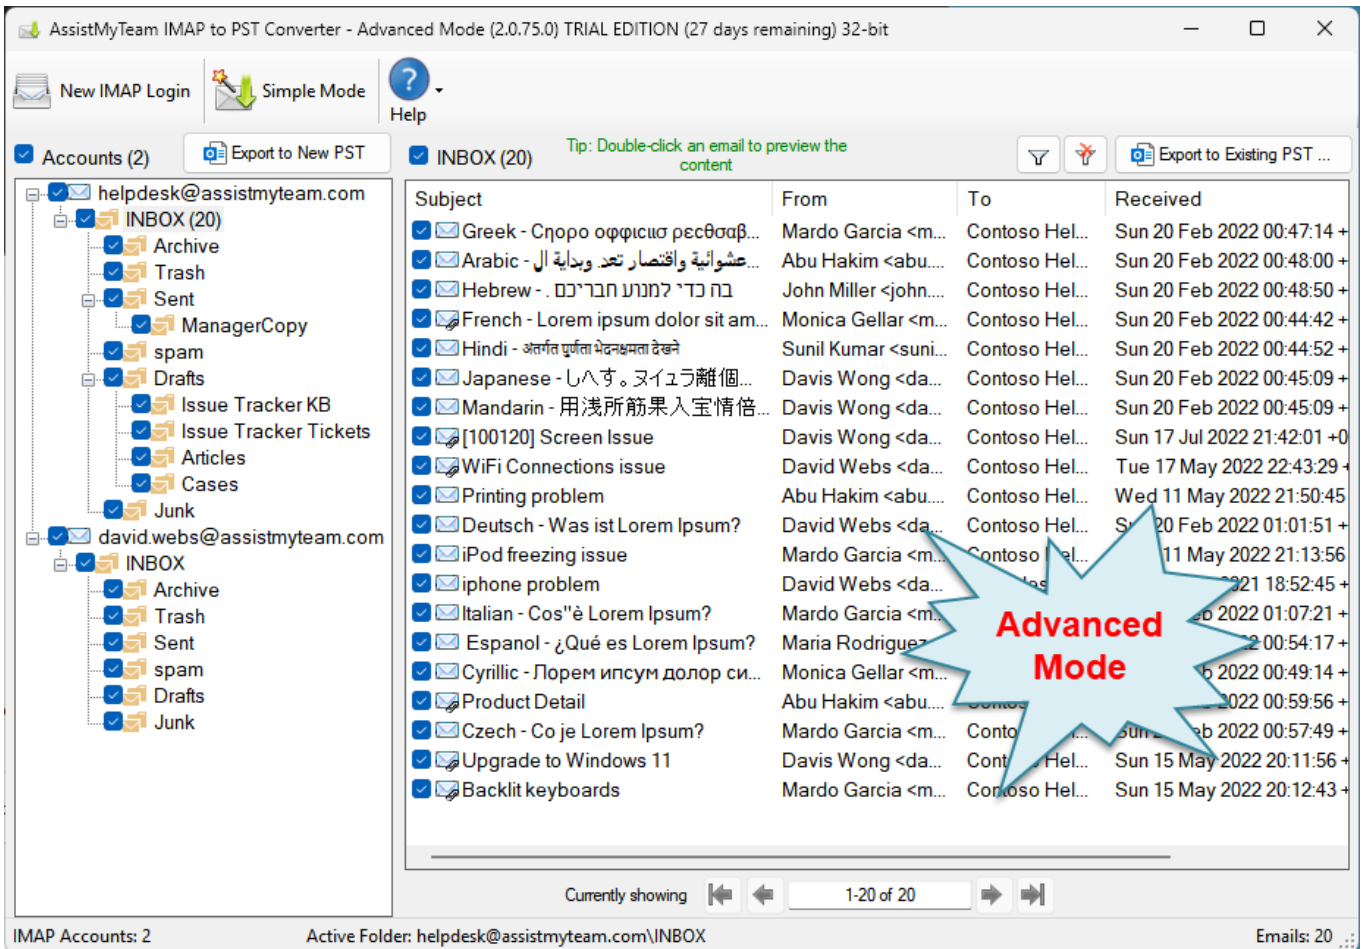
AssistMyTeam IMAP to PST Converter - Advanced Mode (2.0.75.0) TRIAL EDITION (27 days remaining) 32-bit

New IMAP Login
Simple Mode
Help

Accounts (2)
Export to New PST
INBOX (20)
Tip: Double-click an email to preview the content
Export to Existing PST ...

helpdesk@assistmyteam.com
INBOX (20)
Archive
Trash
Sent
ManagerCopy
spam
Drafts
Issue Tracker KB
Issue Tracker Tickets
Articles
Cases
Junk
david.webs@assistmyteam.com
INBOX
Archive
Trash
Sent
spam
Drafts
Junk

| Subject | From | To | Received |
|---|---|---|---|
| Greek - Cηορο οφφιcιισ ρεcθσαβ... | Mardo Garcia <m... | Contoso Hel... | Sun 20 Feb 2022 00:47:14 + |
| Arabic - عشوائية واقتصار تعد وبداية ال... | Abu Hakim <abu... | Contoso Hel... | Sun 20 Feb 2022 00:48:00 + |
| Hebrew - . בה כדי למנוע חבריכם | John Miller <john... | Contoso Hel... | Sun 20 Feb 2022 00:48:50 + |
| French - Lorem ipsum dolor sit am... | Monica Gellar <m... | Contoso Hel... | Sun 20 Feb 2022 00:44:42 + |
| Hindi - अंतर्गत पूर्णता भेदनक्षमता देखने | Sunil Kumar <suni... | Contoso Hel... | Sun 20 Feb 2022 00:44:52 + |
| Japanese - しへす。ヌイュラ離個... | Davis Wong <da... | Contoso Hel... | Sun 20 Feb 2022 00:45:09 + |
| Mandarin - 用浅所筋果入宝情倍... | Davis Wong <da... | Contoso Hel... | Sun 20 Feb 2022 00:45:09 + |
| [100120] Screen Issue | Davis Wong <da... | Contoso Hel... | Sun 17 Jul 2022 21:42:01 +0 |
| WiFi Connections issue | David Webs <da... | Contoso Hel... | Tue 17 May 2022 22:43:29 + |
| Printing problem | Abu Hakim <abu... | Contoso Hel... | Wed 11 May 2022 21:50:45 |
| Deutsch - Was ist Lorem Ipsum? | David Webs <da... | Contoso Hel... | S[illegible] 20 Feb 2022 01:01:51 + |
| iPod freezing issue | Mardo Garcia <m... | Contoso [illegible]el... | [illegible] 11 May 2022 21:13:56 |
| iphone problem | David Webs <da... | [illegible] | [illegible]21 18:52:45 + |
| Italian - Cos"è Lorem Ipsum? | Mardo Garcia <m... | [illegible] | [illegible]b 2022 01:07:21 + |
| Espanol - ¿Qué es Lorem Ipsum? | Maria Rodriguez | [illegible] | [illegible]2 00:54:17 + |
| Cyrillic - Лорем ипсум долор си... | Monica Gellar <m... | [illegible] | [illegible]b 2022 00:49:14 + |
| Product Detail | Abu Hakim <abu... | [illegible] | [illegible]022 00:59:56 + |
| Czech - Co je Lorem Ipsum? | Mardo Garcia <m... | Conto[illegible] | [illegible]b 2022 00:57:49 + |
| Upgrade to Windows 11 | Davis Wong <da... | Cont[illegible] Hel... | Sun 15 May 2022 20:11:56 + |
| Backlit keyboards | Mardo Garcia <m... | Contoso Hel... | Sun 15 May 2022 20:12:43 + |

Advanced Mode

Currently showing
1-20 of 20

IMAP Accounts: 2
Active Folder: helpdesk@assistmyteam.com\INBOX
Emails: 20